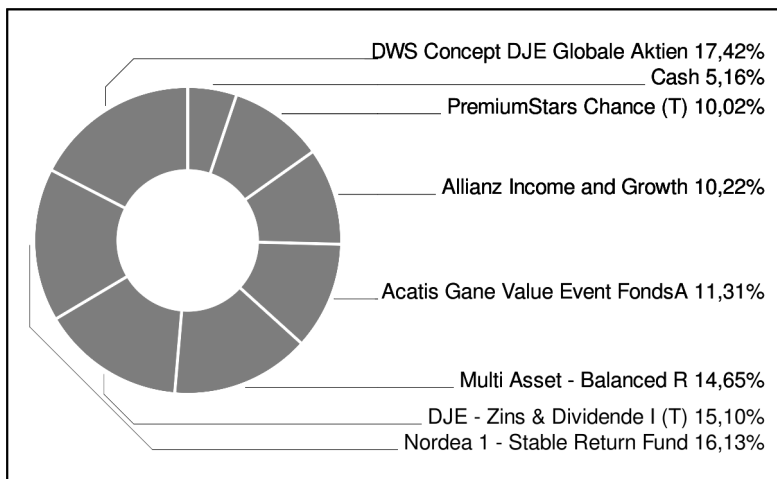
DWS Concept DJE Globale Aktien 17,42%
Cash 5,16%
PremiumStars Chance (T) 10,02%
Allianz Income and Growth 10,22%
Acatis Gane Value Event FondsA 11,31%
Multi Asset - Balanced R 14,65%
DJE - Zins & Dividende I (T) 15,10%
Nordea 1 - Stable Return Fund 16,13%